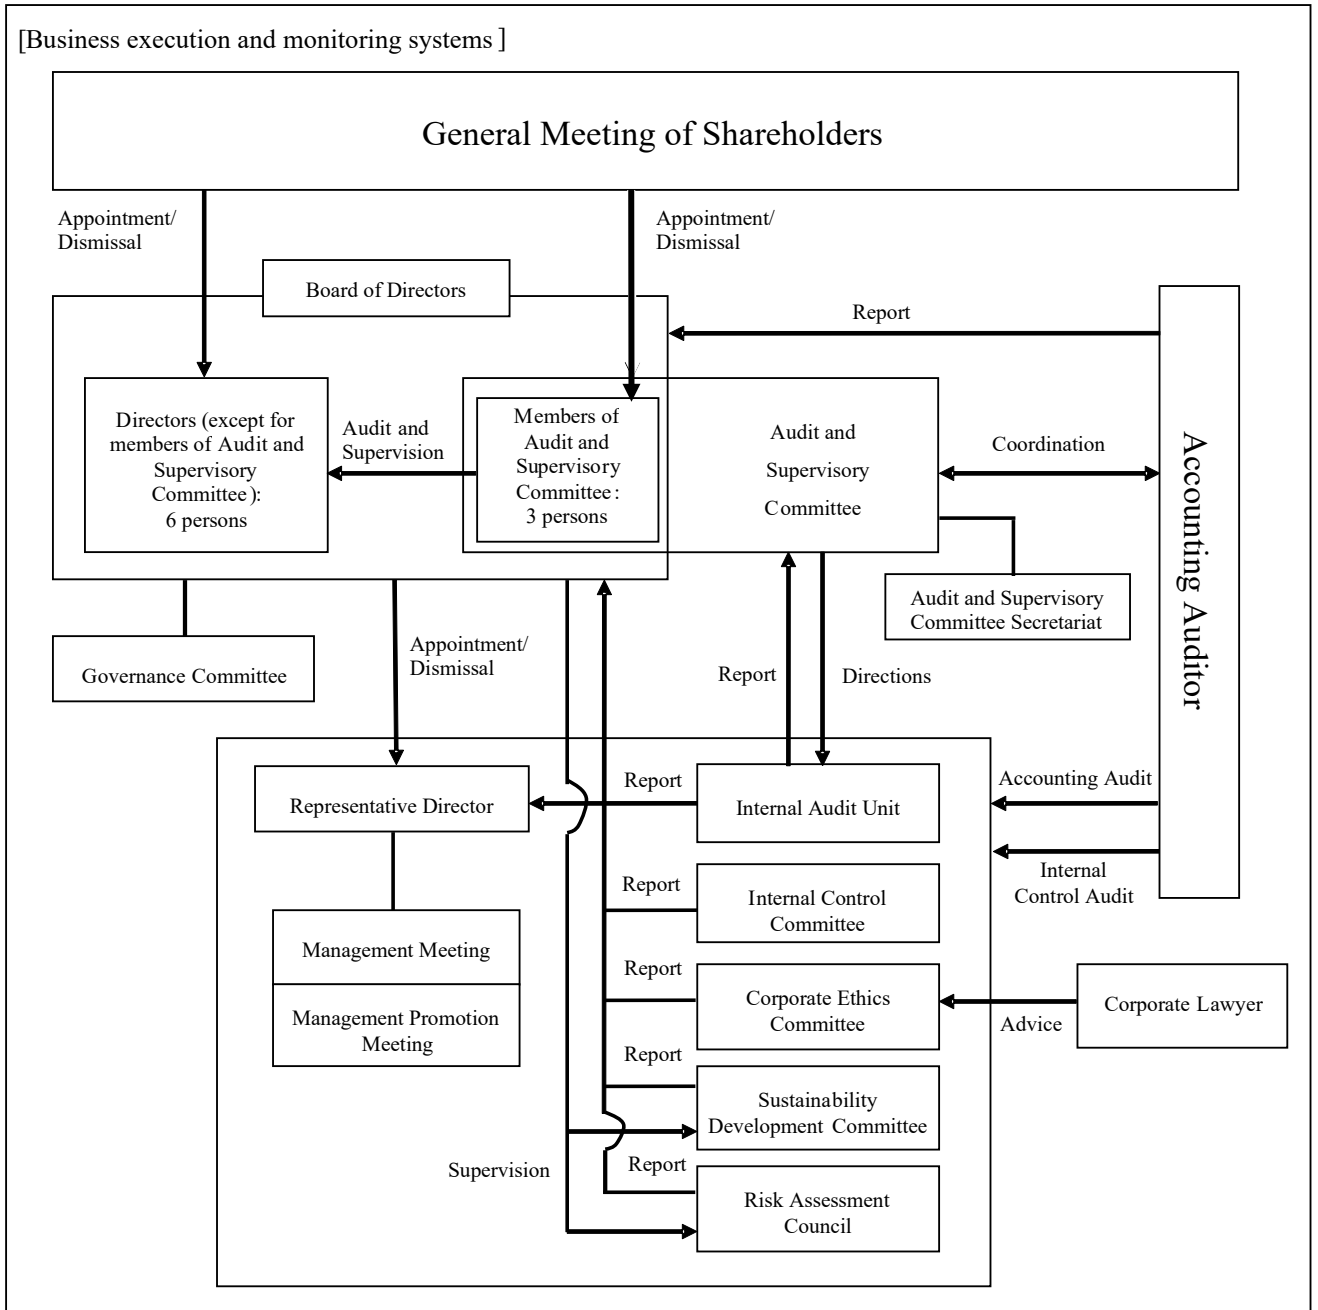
[Business execution and monitoring systems ]

General Meeting of Shareholders

Appointment/ Dismissal

Appointment/ Dismissal

Board of Directors

Report

Directors (except for members of Audit and Supervisory Committee): 6 persons

Audit and Supervision

Members of Audit and Supervisory Committee: 3 persons

Audit and Supervisory Committee

Coordination

Accounting Auditor

Audit and Supervisory Committee Secretariat

Governance Committee

Appointment/ Dismissal

Report

Directions

Representative Director

Report

Internal Audit Unit

Accounting Audit

Internal Control Audit

Report

Internal Control Committee

Management Meeting

Management Promotion Meeting

Report

Corporate Ethics Committee

Advice

Corporate Lawyer

Report

Sustainability Development Committee

Supervision

Report

Risk Assessment Council